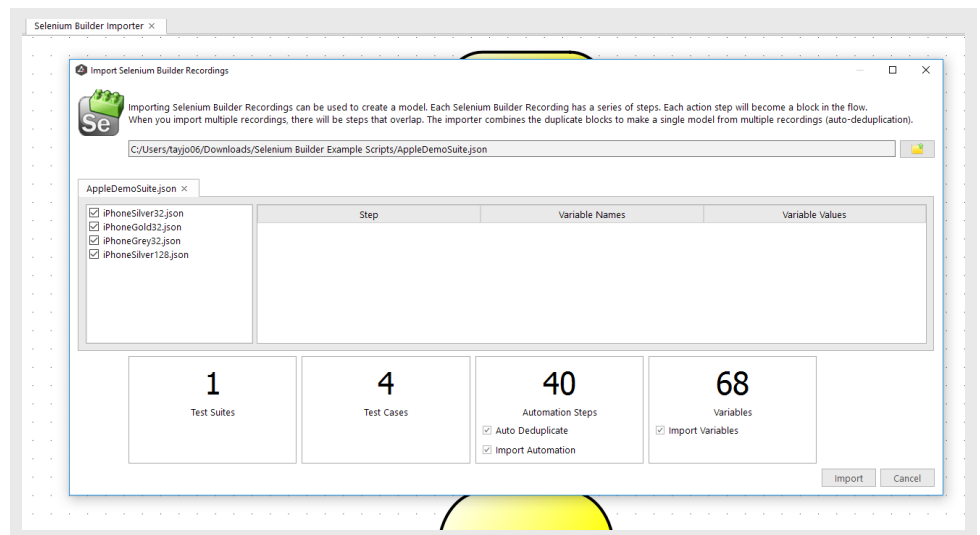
Selenium Builder Importer ×

Import Selenium Builder Recordings

Se

Importing Selenium Builder Recordings can be used to create a model. Each Selenium Builder Recording has a series of steps. Each action step will become a block in the flow.
When you import multiple recordings, there will be steps that overlap. The importer combines the duplicate blocks to make a single model from multiple recordings (auto-deduplication).

C:/Users/tayjo06/Downloads/Selenium Builder Example Scripts/AppleDemoSuite.json

AppleDemoSuite.json ×

iPhoneSilver32.json
iPhoneGold32.json
iPhoneGrey32.json
iPhoneSilver128.json

| Step | Variable Names | Variable Values |
|---|---|---|

1
Test Suites

4
Test Cases

40
Automation Steps
Auto Deduplicate
Import Automation

68
Variables
Import Variables

Import
Cancel